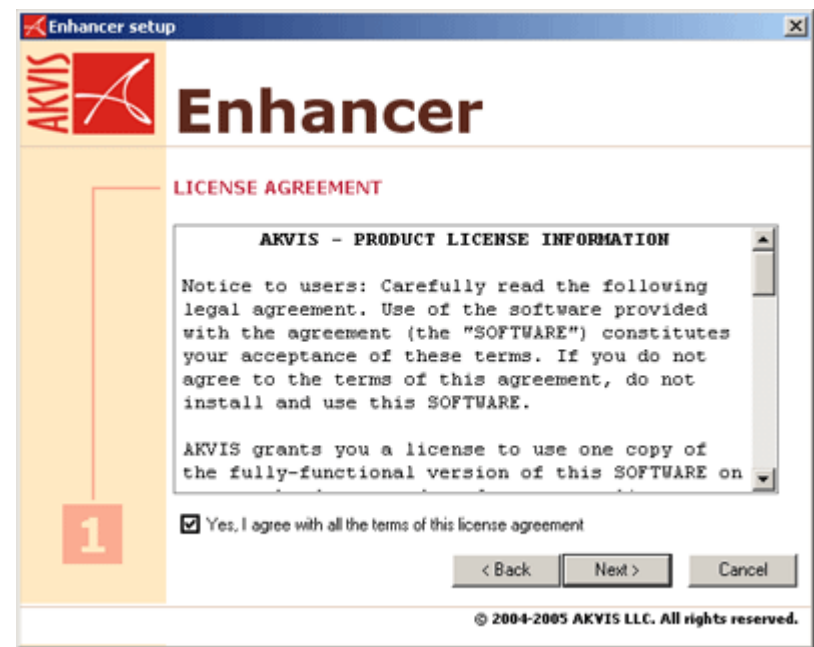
Enhancer setup

AKVIS

Enhancer

LICENSE AGREEMENT

AKVIS - PRODUCT LICENSE INFORMATION

Notice to users: Carefully read the following legal agreement. Use of the software provided with the agreement (the "SOFTWARE") constitutes your acceptance of these terms. If you do not agree to the terms of this agreement, do not install and use this SOFTWARE.

AKVIS grants you a license to use one copy of the fully-functional version of this SOFTWARE on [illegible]

1

Yes, I agree with all the terms of this license agreement

< Back Next > Cancel

© 2004-2005 AKVIS LLC. All rights reserved.